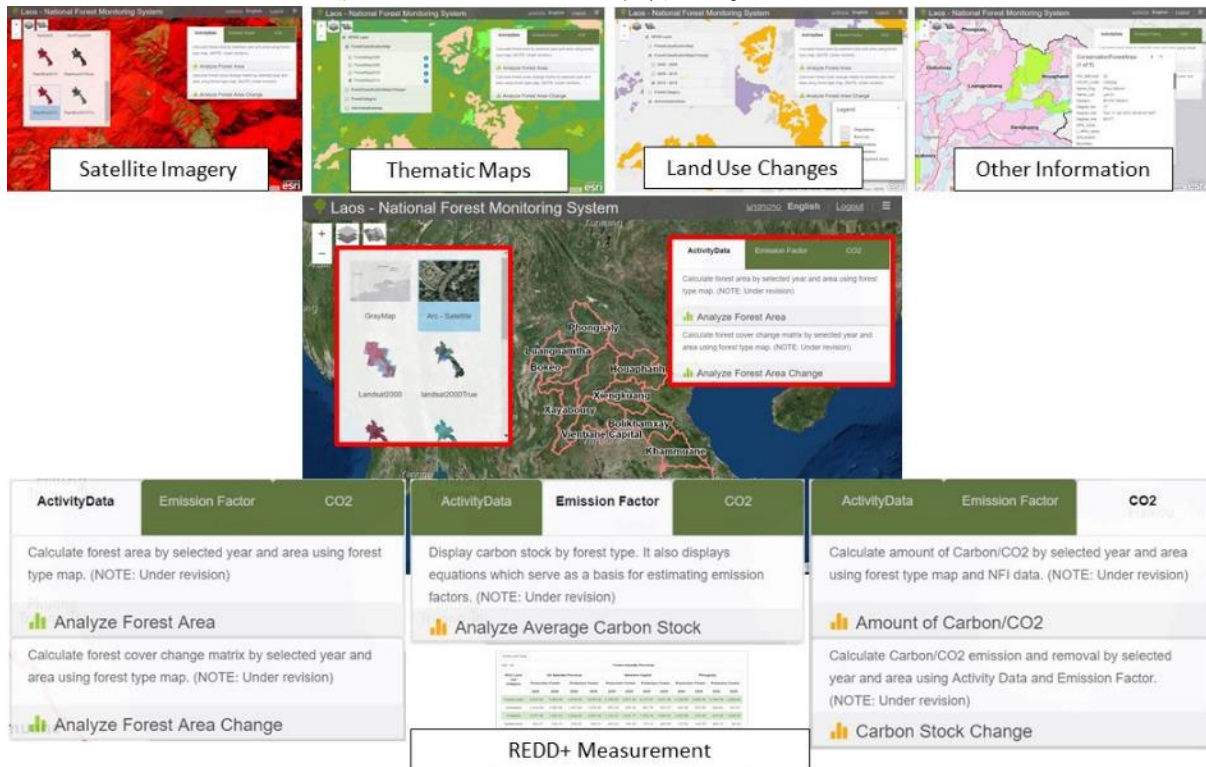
Laos - National Forest Monitoring System

Satellite Imagery

Laos - National Forest Monitoring System

Thematic Maps

Laos - National Forest Monitoring System

Land Use Changes

Laos - National Forest Monitoring System

Other Information

Laos - National Forest Monitoring System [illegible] English | Logout

GrayMap

Arc - Satellite

Landsat2000

landsat2000True

Phongsaly

Luangnamtha

Bokeo

Houaphanh

Xayabouly

Xiengkuang

Bolikhamxay

Vientiane Capital

Khammuane

ActivityData | Emission Factor | CO2

Calculate forest area by selected year and area using forest type map. (NOTE: Under revision)

Analyze Forest Area

Calculate forest cover change matrix by selected year and area using forest type map. (NOTE: Under revision)

Analyze Forest Area Change

ActivityData | Emission Factor | CO2

Calculate forest area by selected year and area using forest type map. (NOTE: Under revision)

Analyze Forest Area

Calculate forest cover change matrix by selected year and area using forest type map. (NOTE: Under revision)

Analyze Forest Area Change

ActivityData | Emission Factor | CO2

Display carbon stock by forest type. It also displays equations which serve as a basis for estimating emission factors. (NOTE: Under revision)

Analyze Average Carbon Stock

REDD+ Measurement

ActivityData | Emission Factor | CO2

Calculate amount of Carbon/CO2 by selected year and area using forest type map and NFI data. (NOTE: Under revision)

Amount of Carbon/CO2

Calculate Carbon/CO2 emission and removal by selected year and area using Activity Data and Emission Factor. (NOTE: Under revision)

Carbon Stock Change